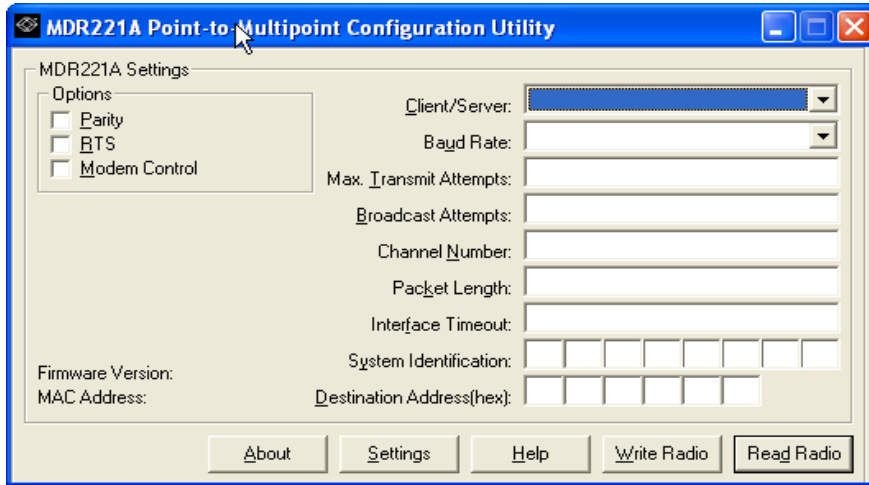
MDR221A Point-to-Multipoint Configuration Utility

MDR221A Settings

Options

Parity

RTS

Modem Control

Client/Server:

Baud Rate:

Max. Transmit Attempts:

Broadcast Attempts:

Channel Number:

Packet Length:

Interface Timeout:

System Identification:

Firmware Version:

MAC Address:

Destination Address(hex):

About

Settings

Help

Write Radio

Read Radio